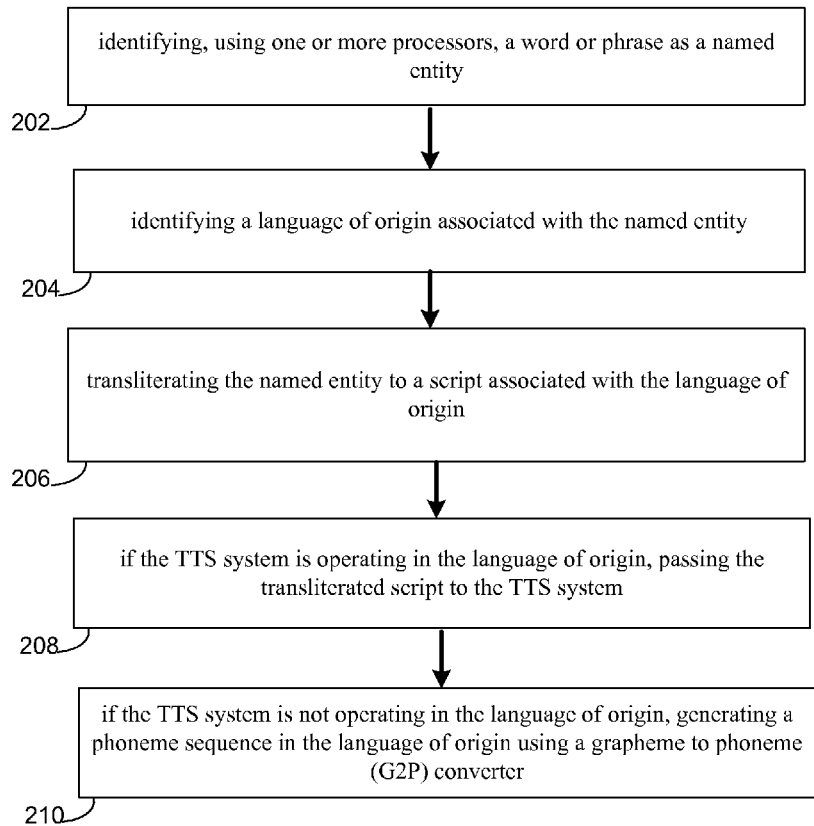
identifying, using one or more processors, a word or phrase as a named entity

202

identifying a language of origin associated with the named entity

204

transliterating the named entity to a script associated with the language of origin

206

if the TTS system is operating in the language of origin, passing the transliterated script to the TTS system

208

if the TTS system is not operating in the language of origin, generating a phoneme sequence in the language of origin using a grapheme to phoneme (G2P) converter

210